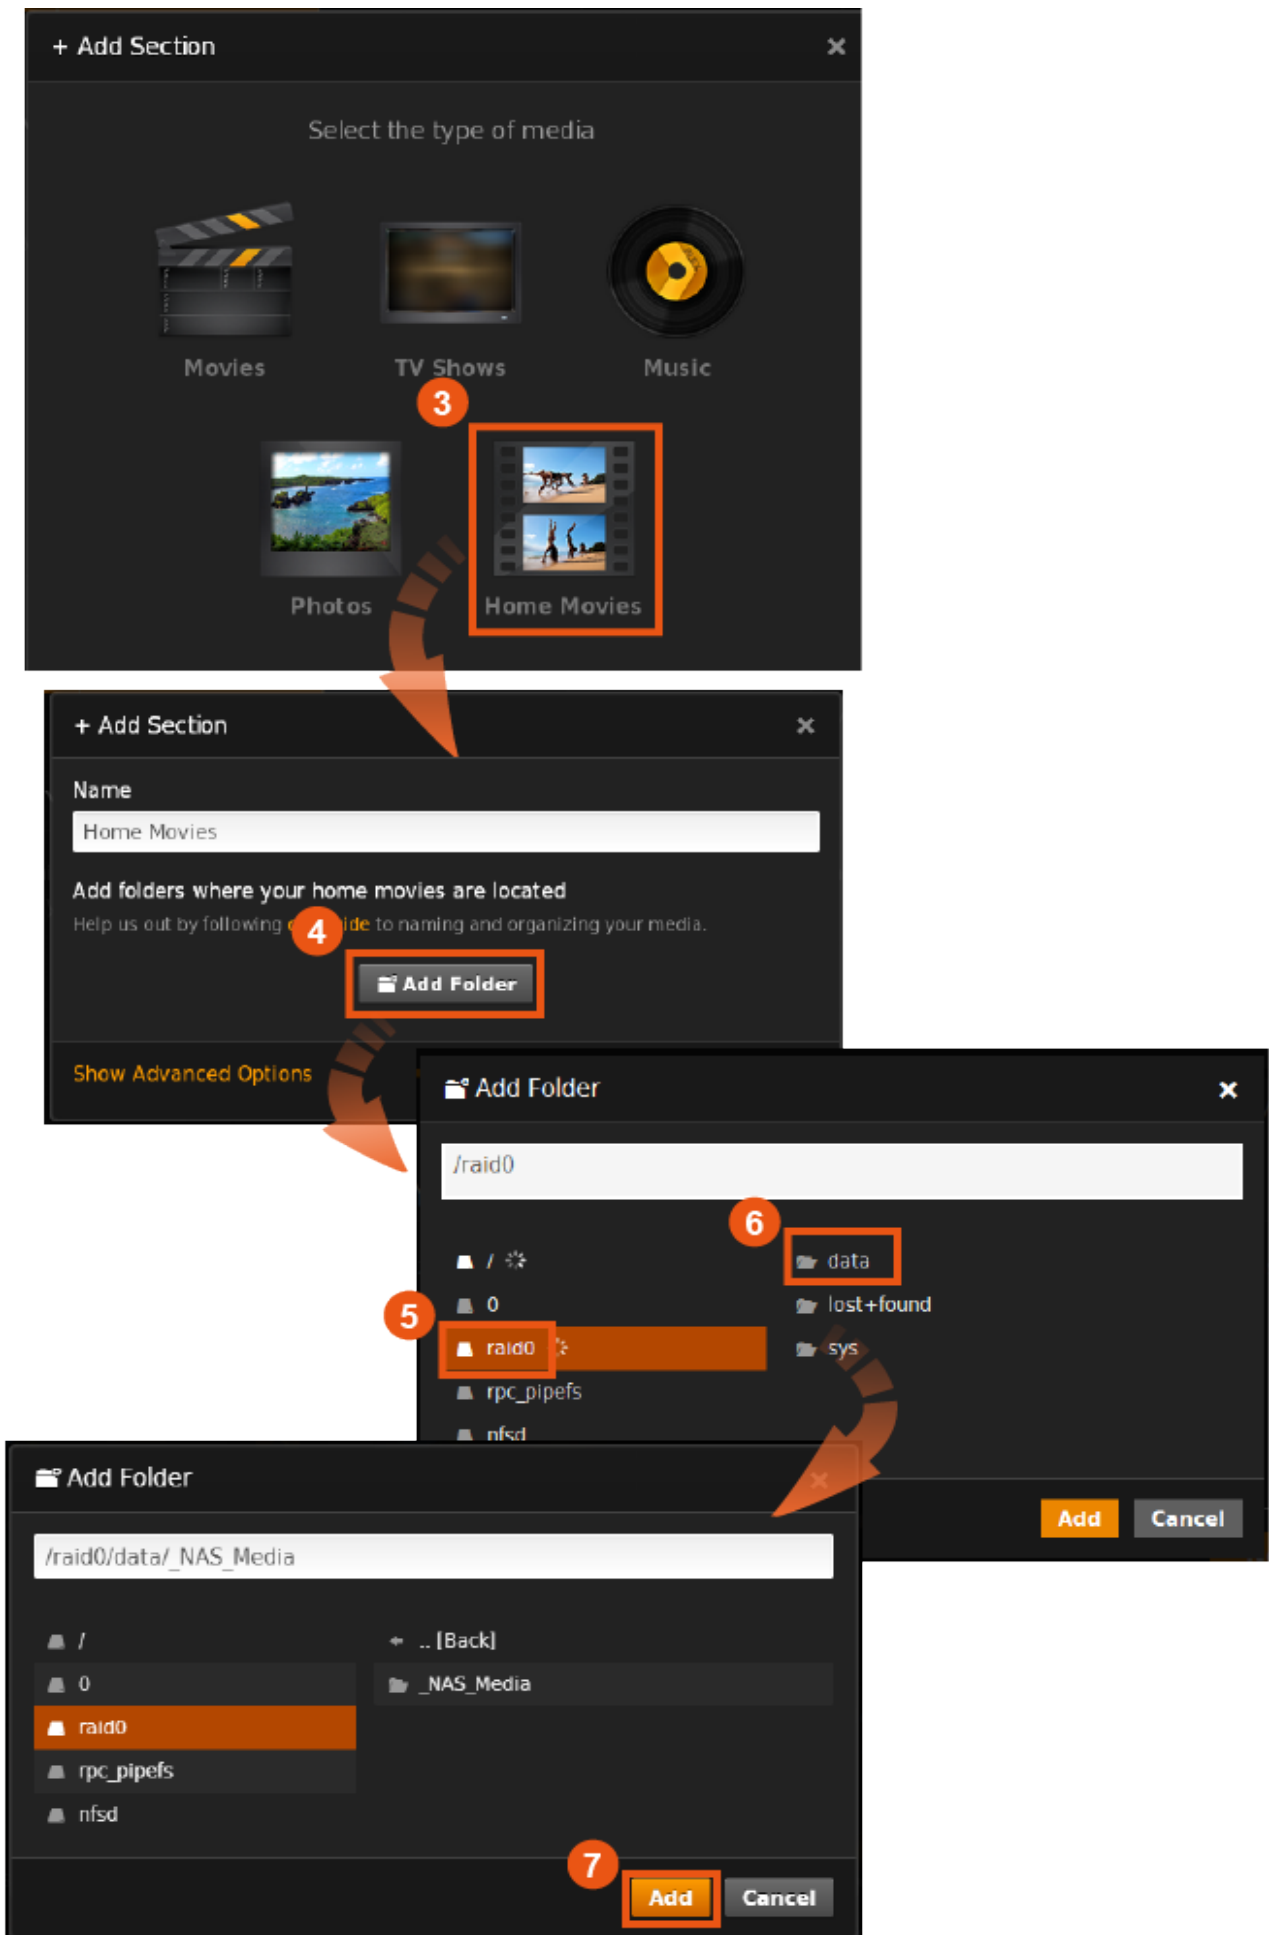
+ Add Section

Select the type of media

Movies

TV Shows

Music

3

Photos

Home Movies

+ Add Section

Name

Home Movies

Add folders where your home movies are located

Help us out by following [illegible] 4 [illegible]ide to naming and organizing your media.

Add Folder

Show Advanced Options

Add Folder

/raid0

6

/

data

0

lost+found

5

raid0

sys

rpc_pipefs

nfsd

Add

Cancel

Add Folder

/raid0/data/_NAS_Media

/

.. [Back]

0

_NAS_Media

raid0

rpc_pipefs

nfsd

7

Add

Cancel